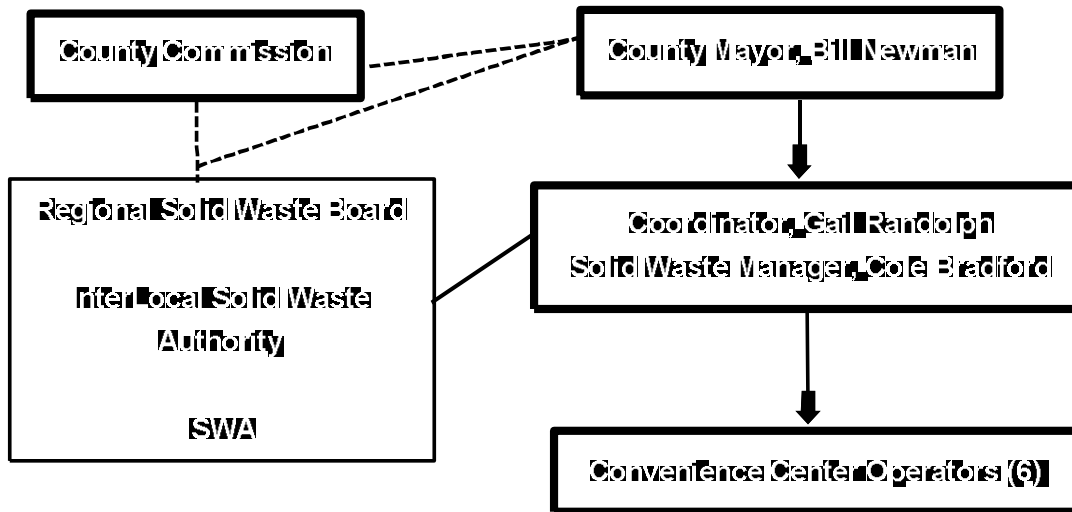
County Commission

County Mayor, Bill Newman

Regional Solid Waste Board

InterLocal Solid Waste Authority

SWA

Coordinator, Gail Randolph
Solid Waste Manager, Cole Bradford

Convenience Center Operators (6)